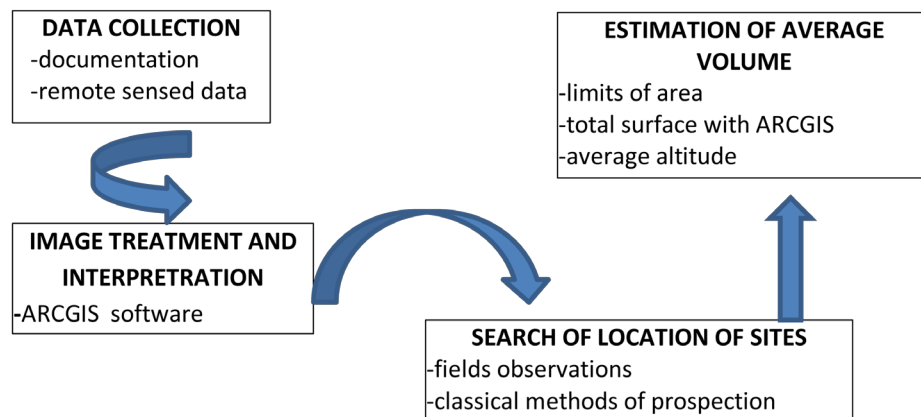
DATA COLLECTION
-documentation
-remote sensed data

IMAGE TREATMENT AND INTERPRETRATION
-ARCGIS software

SEARCH OF LOCATION OF SITES
-fields observations
-classical methods of prospection

ESTIMATION OF AVERAGE VOLUME
-limits of area
-total surface with ARCGIS
-average altitude